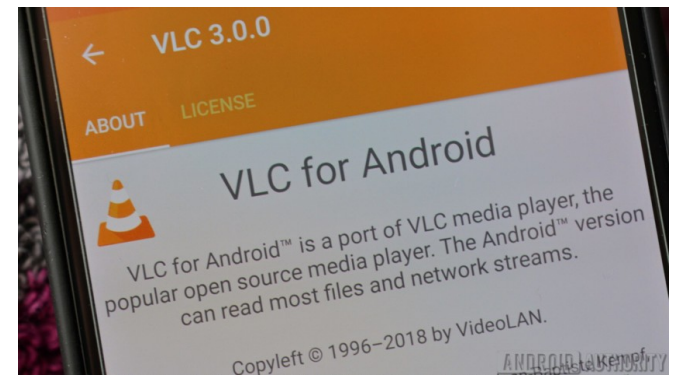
VLC 3.0.0

ABOUT LICENSE

VLC for Android

VLC for Android™ is a port of VLC media player, the popular open source media player. The Android™ version can read most files and network streams.

Copyleft © 1996–2018 by VideoLAN.

ANDROID AUTHORITY